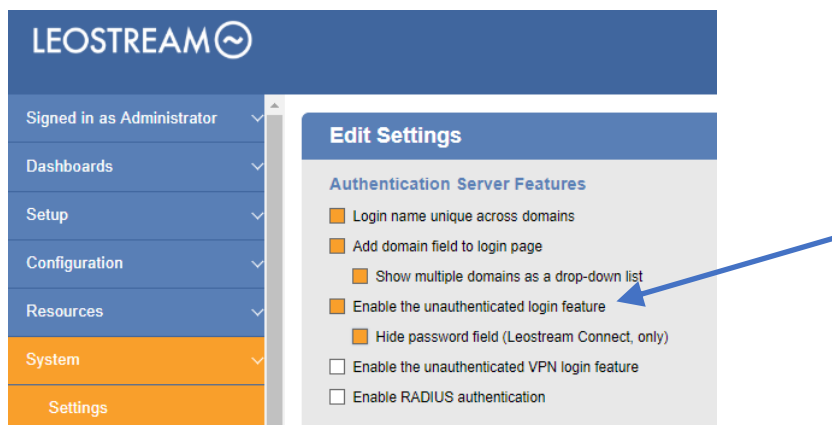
LEOSTREAM

Signed in as Administrator
Dashboards
Setup
Configuration
Resources
System
Settings

Edit Settings

Authentication Server Features

Login name unique across domains
Add domain field to login page
Show multiple domains as a drop-down list
Enable the unauthenticated login feature
Hide password field (Leostream Connect, only)
Enable the unauthenticated VPN login feature
Enable RADIUS authentication